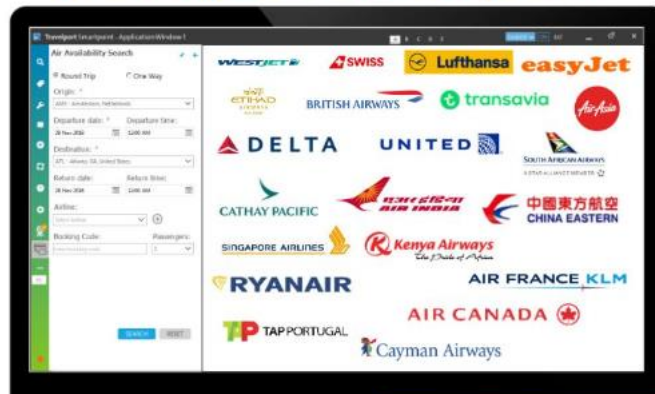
Travelport Smartpoint - Application Window 1

Air Availability Search

Round Trip
One Way

Origin: *
AMS - Amsterdam, Netherlands

Departure date: *
28 Nov 2018

Departure time:
12:00 AM

Destination: *
ATL - Atlanta, GA, United States

Return date:
28 Nov 2018

Return time:
12:00 AM

Airline:
Select Airline

Booking Code:
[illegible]

Passengers:
1

SEARCH
RESET

WESTJET
SWISS
Lufthansa
easyJet
ETIHAD AIRWAYS
BRITISH AIRWAYS
transavia
AirAsia
DELTA
UNITED
SOUTH AFRICAN AIRWAYS
A STAR ALLIANCE MEMBER
CATHAY PACIFIC
एयर इंडिया AIR INDIA
中國東方航空 CHINA EASTERN
SINGAPORE AIRLINES
Kenya Airways
The Pride of Africa
RYANAIR
AIR FRANCE KLM
AIR CANADA
TAP PORTUGAL
Cayman Airways